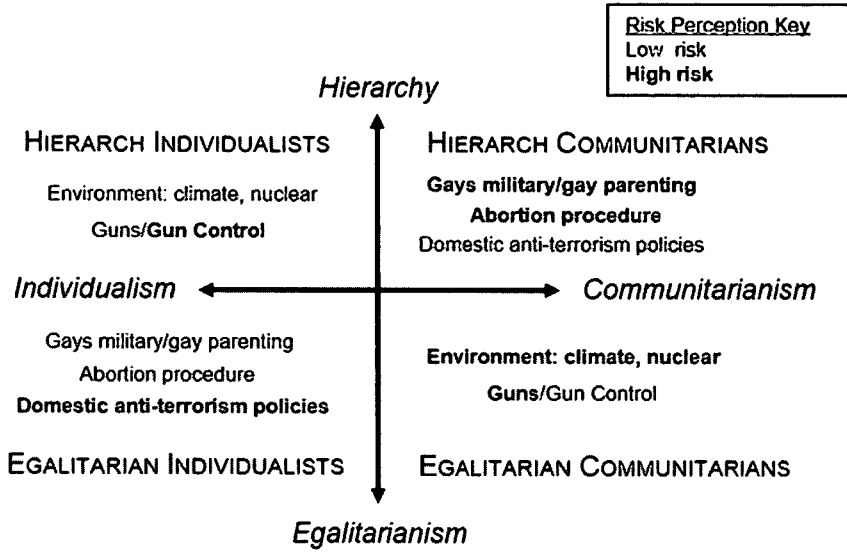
Risk Perception Key
Low risk
High risk

Hierarchy

HIERARCH INDIVIDUALISTS

Environment: climate, nuclear
Guns/Gun Control

HIERARCH COMMUNITARIANS

Gays military/gay parenting
Abortion procedure
Domestic anti-terrorism policies

Individualism

Communitarianism

Gays military/gay parenting
Abortion procedure
Domestic anti-terrorism policies

Environment: climate, nuclear
Guns/Gun Control

EGALITARIAN INDIVIDUALISTS

EGALITARIAN COMMUNITARIANS

Egalitarianism